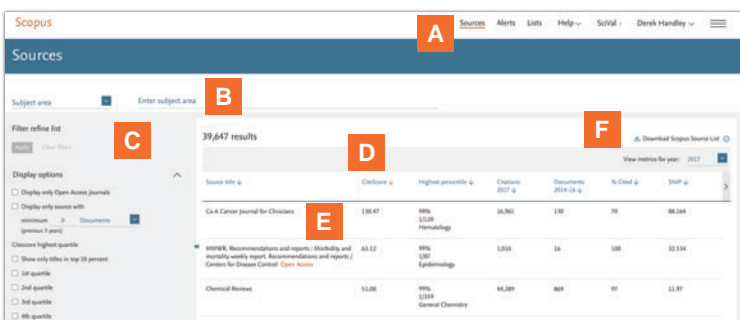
Scopus

Sources Alerts Lists Help SciVal Derek Handley

A

Sources

Subject area

Enter subject area

B

Filter refine list

C

Apply Clear filters

Display options

Display only Open Access journals

Display only source with

minimum 0 Documents

(previous 3 years)

Citescore highest quartile

Show only titles in top 10 percent

1st quartile

2nd quartile

3rd quartile

4th quartile

39,647 results

D

F

Download Scopus Source List

View metrics for year: 2017

| Source title | CiteScore | Highest percentile | Citations 2017 | Documents 2014-16 | % Cited | SNIP |
|---|---|---|---|---|---|---|
| Ca-A Cancer Journal for Clinicians | 130.47 | 99% 1/120 Hematology | 16,961 | 130 | 70 | 88.164 |
| MMWR. Recommendations and reports : Morbidity and mortality weekly report. Recommendations and reports / Centers for Disease Control Open Access | 63.12 | 99% 1/87 Epidemiology | 1,010 | 16 | 100 | 32.534 |
| Chemical Reviews | 51.08 | 99% 1/359 General Chemistry | 44,389 | 869 | 97 | 11.97 |

E